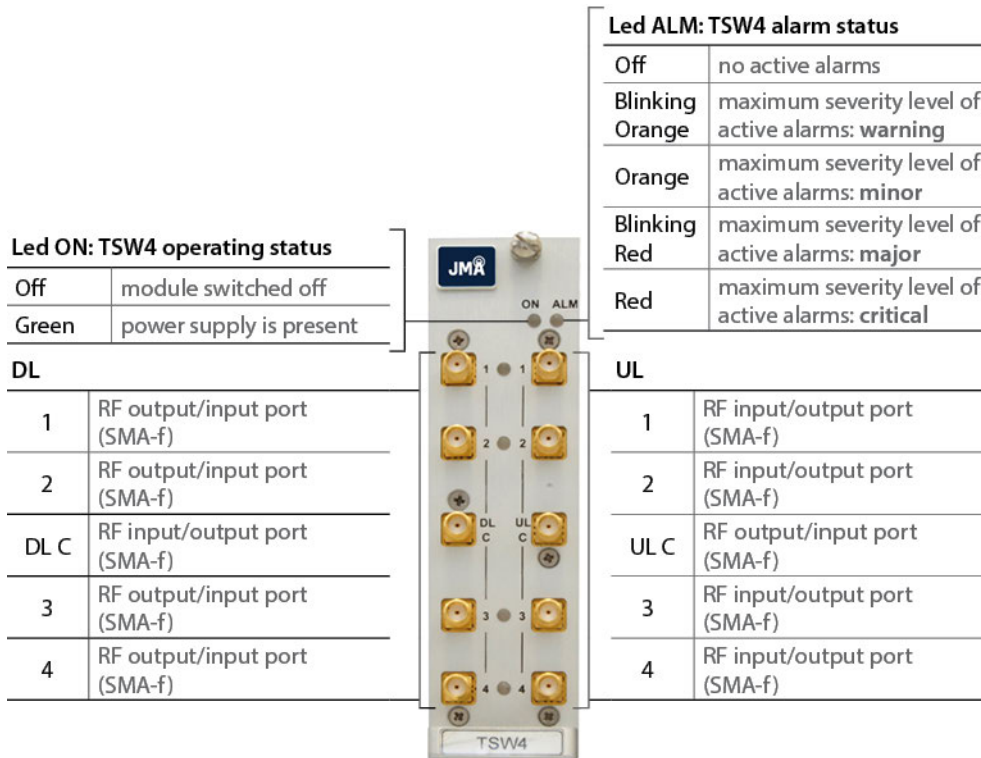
Led ALM: TSW4 alarm status

| Off | no active alarms |
|---|---|
| Blinking Orange | maximum severity level of active alarms: **warning** |
| Orange | maximum severity level of active alarms: **minor** |
| Blinking Red | maximum severity level of active alarms: **major** |
| Red | maximum severity level of active alarms: **critical** |

Led ON: TSW4 operating status

| Off | module switched off |
|---|---|
| Green | power supply is present |

JMA

ON ALM

1 1

2 2

DL C UL C

3 3

4 4

TSW4

DL

| 1 | RF output/input port (SMA-f) |
|---|---|
| 2 | RF output/input port (SMA-f) |
| DL C | RF input/output port (SMA-f) |
| 3 | RF output/input port (SMA-f) |
| 4 | RF output/input port (SMA-f) |

UL

| 1 | RF input/output port (SMA-f) |
|---|---|
| 2 | RF input/output port (SMA-f) |
| UL C | RF output/input port (SMA-f) |
| 3 | RF input/output port (SMA-f) |
| 4 | RF input/output port (SMA-f) |